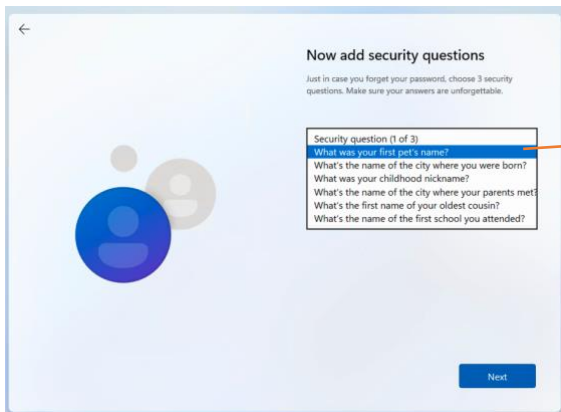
←

Now add security questions

Just in case you forget your password, choose 3 security questions. Make sure your answers are unforgettable.

Security question (1 of 3)
What was your first pet's name?
What's the name of the city where you were born?
What was your childhood nickname?
What's the name of the city where your parents met?
What's the first name of your oldest cousin?
What's the name of the first school you attended?

Next